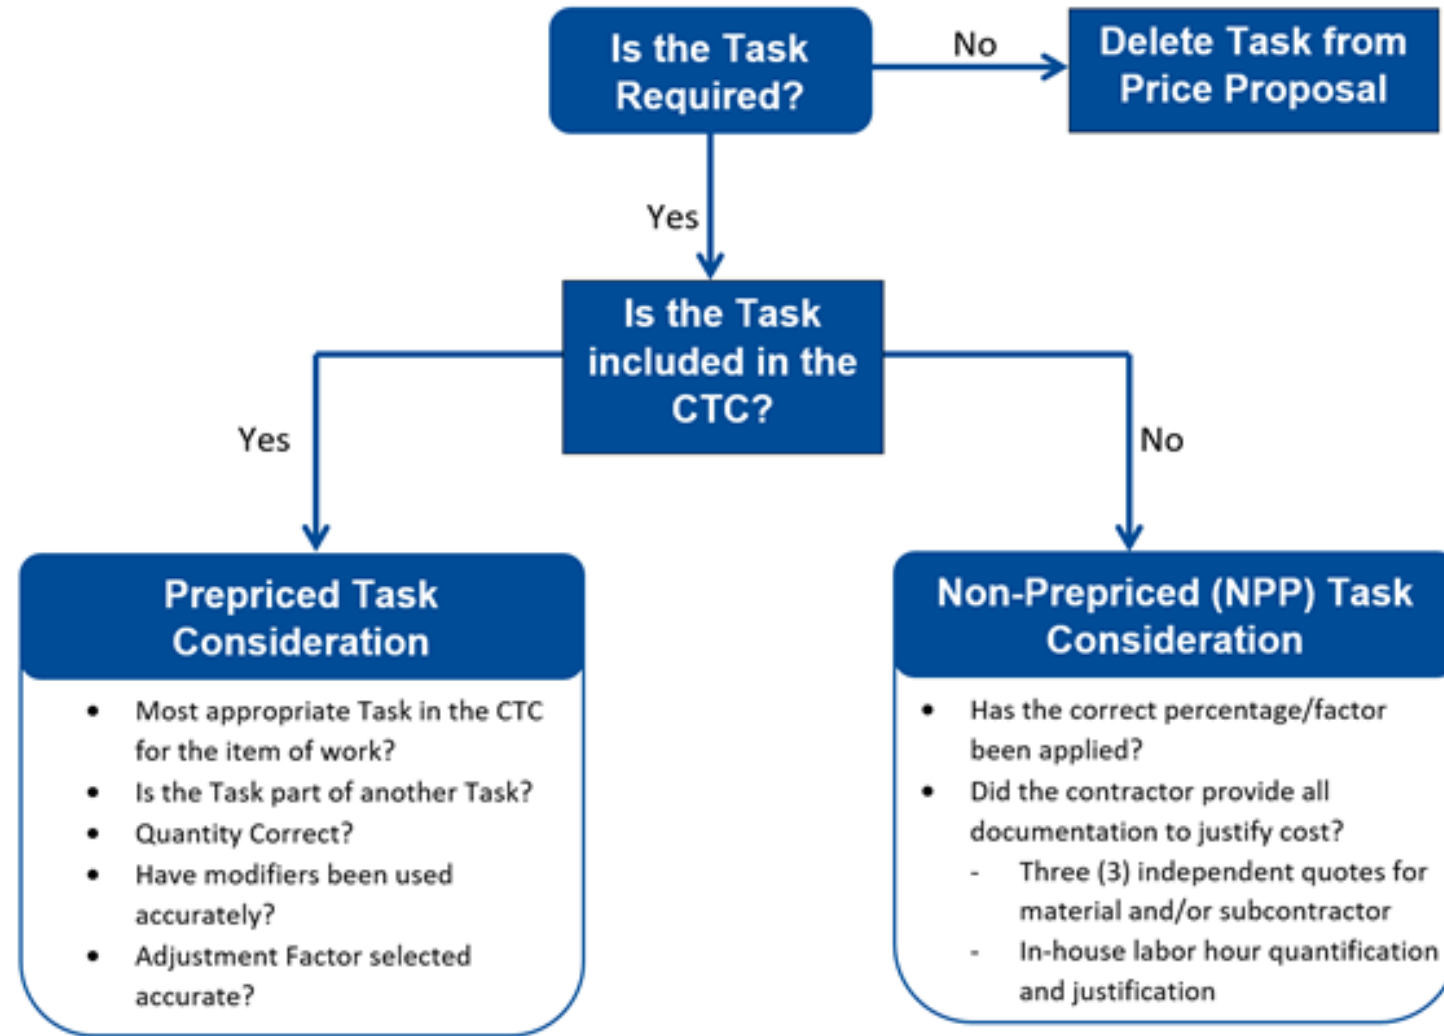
Is the Task Required?

No

Delete Task from Price Proposal

Yes

Is the Task included in the CTC?

Yes

No

Prepriced Task Consideration

- Most appropriate Task in the CTC for the item of work?
- Is the Task part of another Task?
- Quantity Correct?
- Have modifiers been used accurately?
- Adjustment Factor selected accurate?

Non-Prepriced (NPP) Task Consideration

- Has the correct percentage/factor been applied?
- Did the contractor provide all documentation to justify cost?
  - Three (3) independent quotes for material and/or subcontractor
  - In-house labor hour quantification and justification